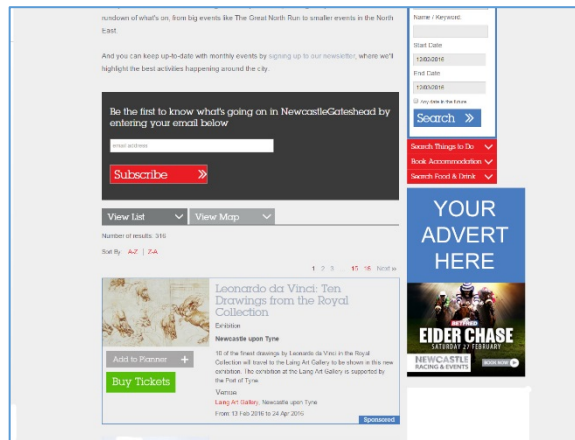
rundown of what's on, from big events like The Great North Run to smaller events in the North East.

And you can keep up-to-date with monthly events by signing up to our newsletter, where we'll highlight the best activities happening around the city.

Be the first to know what's going on in NewcastleGateshead by entering your email below

email address

Subscribe »

View List

View Map

Number of results: 316

Sort By A-Z | Z-A

1 2 3 ... 15 16 Next »

Leonardo da Vinci: Ten Drawings from the Royal Collection

Exhibition

Newcastle upon Tyne

Add to Planner +

Buy Tickets

10 of the finest drawings by Leonardo da Vinci in the Royal Collection will travel to the Laing Art Gallery to be shown in this new exhibition. The exhibition at the Laing Art Gallery is supported by the Port of Tyne

Venue

Laing Art Gallery, Newcastle upon Tyne

From: 13 Feb 2016 to 24 Apr 2016

Sponsored

Name / Keyword

Start Date

12/02/2016

End Date

12/03/2016

Any date in the future

Search »

Search Things to Do

Book Accommodation

Search Food & Drink

YOUR ADVERT HERE

BETFRED

EIDER CHASE

SATURDAY 27 FEBRUARY

NEWCASTLE RACING & EVENTS

BOOK NOW